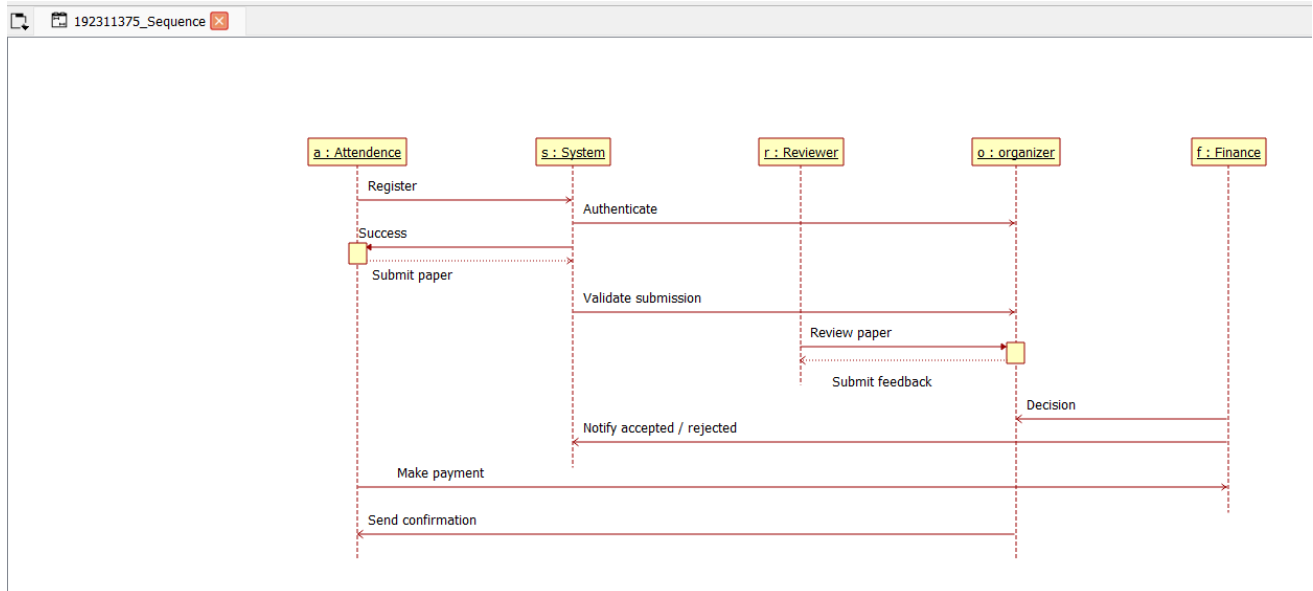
192311375_Sequence

a : Attendence

s : System

r : Reviewer

o : organizer

f : Finance

Register

Authenticate

Success

Submit paper

Validate submission

Review paper

Submit feedback

Decision

Notify accepted / rejected

Make payment

Send confirmation